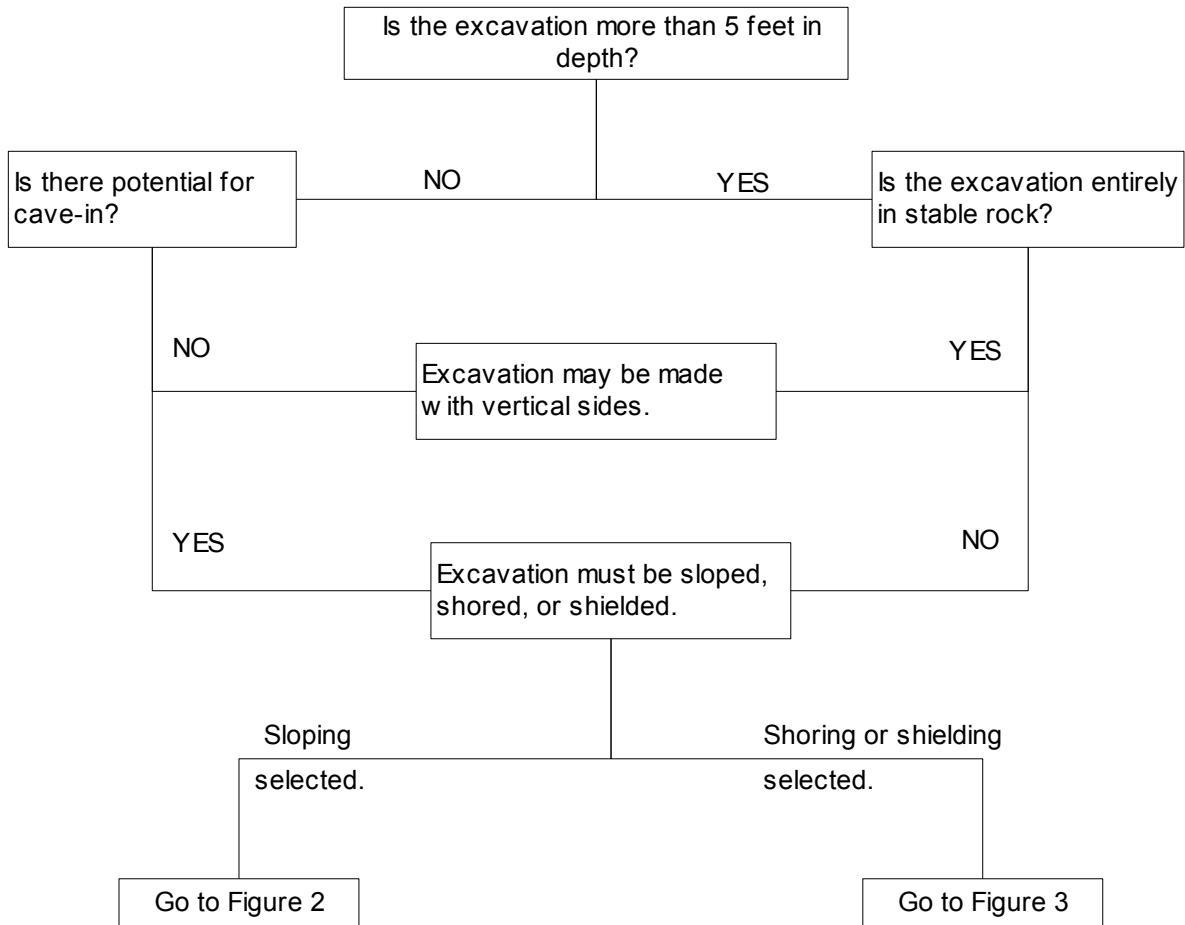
Is the excavation more than 5 feet in depth?

Is there potential for cave-in?

NO

YES

Is the excavation entirely in stable rock?

NO

Excavation may be made with vertical sides.

YES

YES

Excavation must be sloped, shored, or shielded.

NO

Sloping selected.

Shoring or shielding selected.

Go to Figure 2

Go to Figure 3